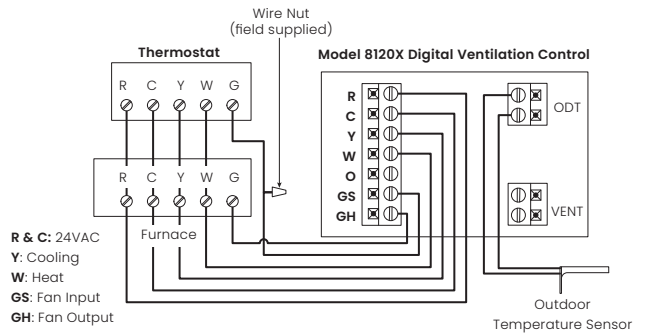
Wire Nut
(field supplied)

Thermostat

R C Y W G

R C Y W G

Furnace

Model 8120X Digital Ventilation Control

R
C
Y
W
O
GS
GH

ODT

VENT

R & C: 24VAC
Y: Cooling
W: Heat
GS: Fan Input
GH: Fan Output

Outdoor
Temperature Sensor